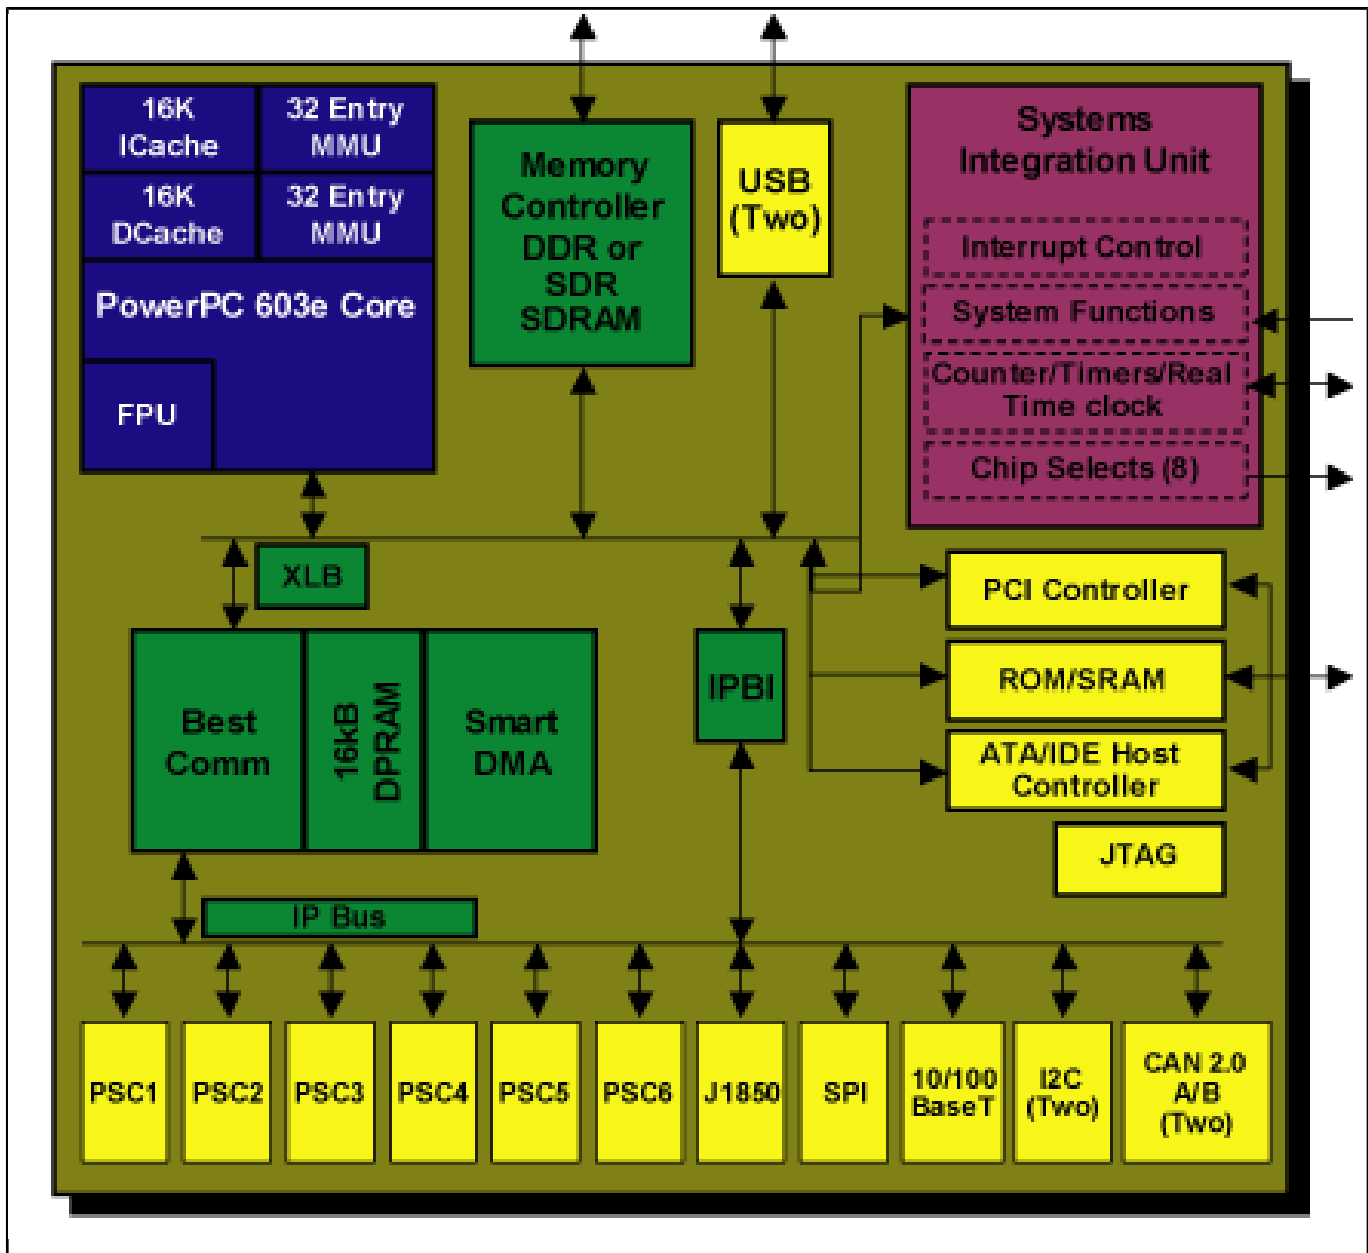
16K ICache

32 Entry MMU

16K DCache

32 Entry MMU

PowerPC 603e Core

FPU

Memory Controller DDR or SDR SDRAM

USB (Two)

Systems Integration Unit

Interrupt Control

System Functions

Counter/Timers/Real Time clock

Chip Selects (8)

XLB

PCI Controller

ROM/SRAM

ATA/IDE Host Controller

JTAG

Best Comm

16kB DPRAM

Smart DMA

IPBI

IP Bus

PSC1

PSC2

PSC3

PSC4

PSC5

PSC6

J1850

SPI

10/100 BaseT

I2C (Two)

CAN 2.0 A/B (Two)